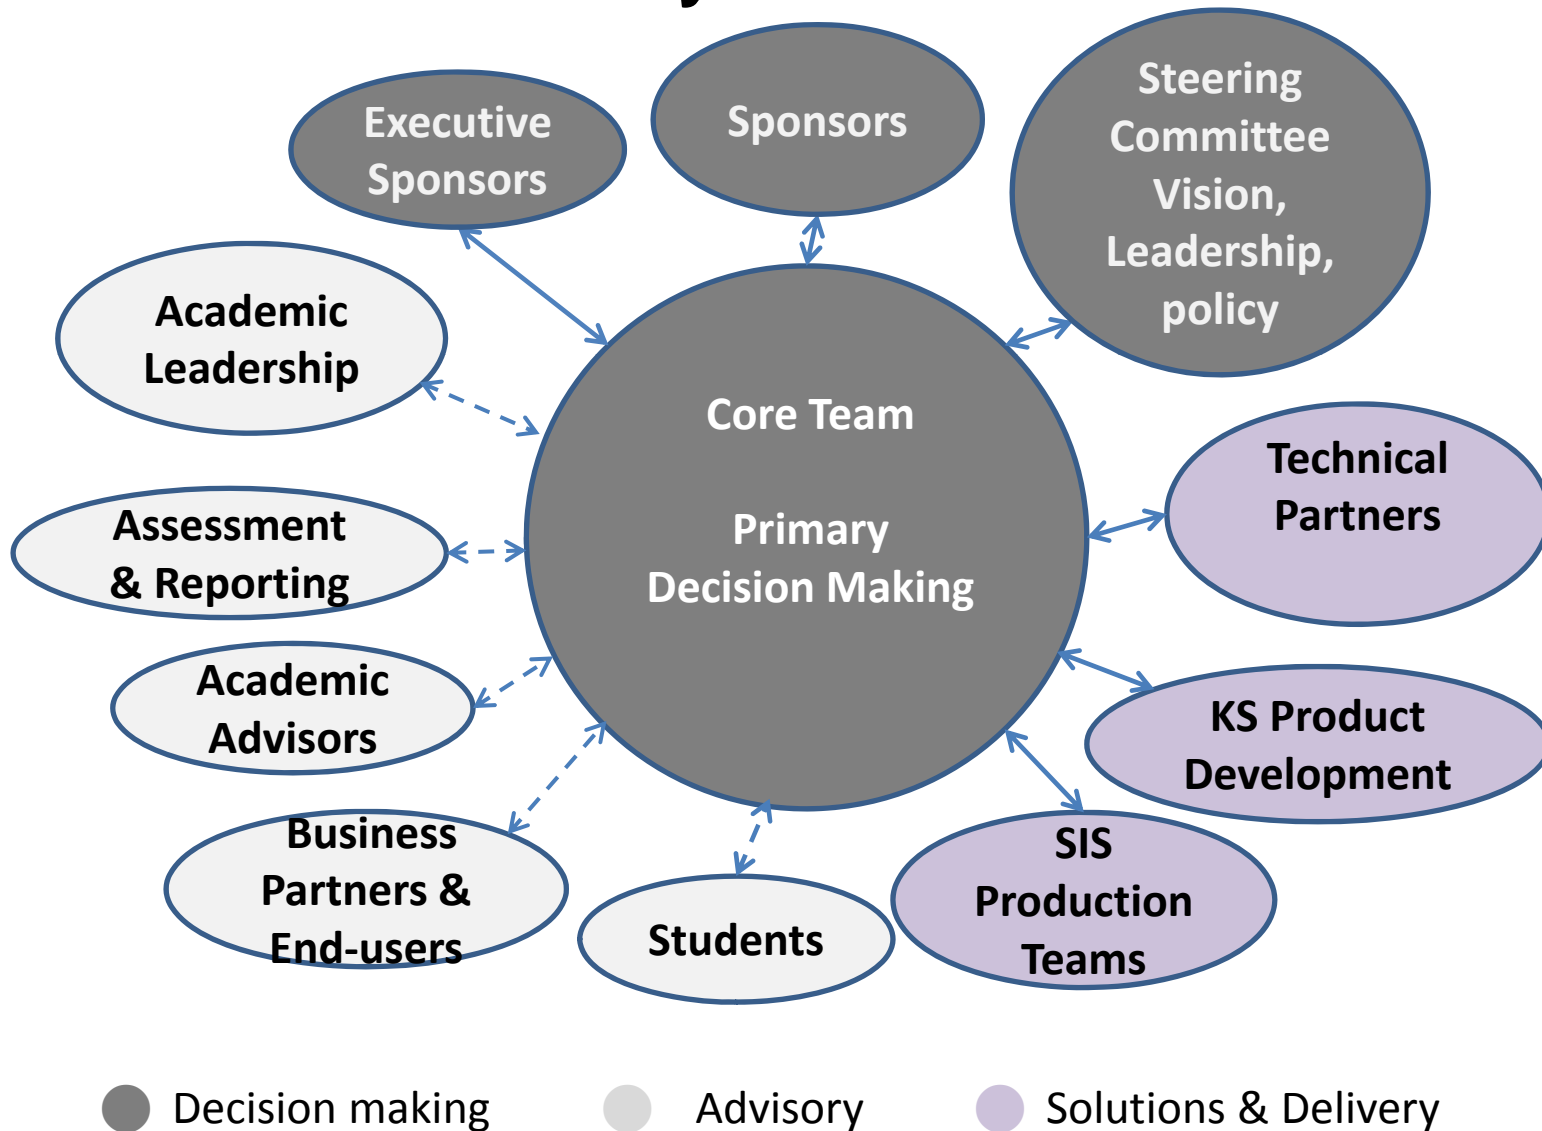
Executive Sponsors

Sponsors

Steering Committee Vision, Leadership, policy

Academic Leadership

Core Team

Primary Decision Making

Technical Partners

Assessment & Reporting

Academic Advisors

KS Product Development

Business Partners & End-users

Students

SIS Production Teams

Decision making
Advisory
Solutions & Delivery